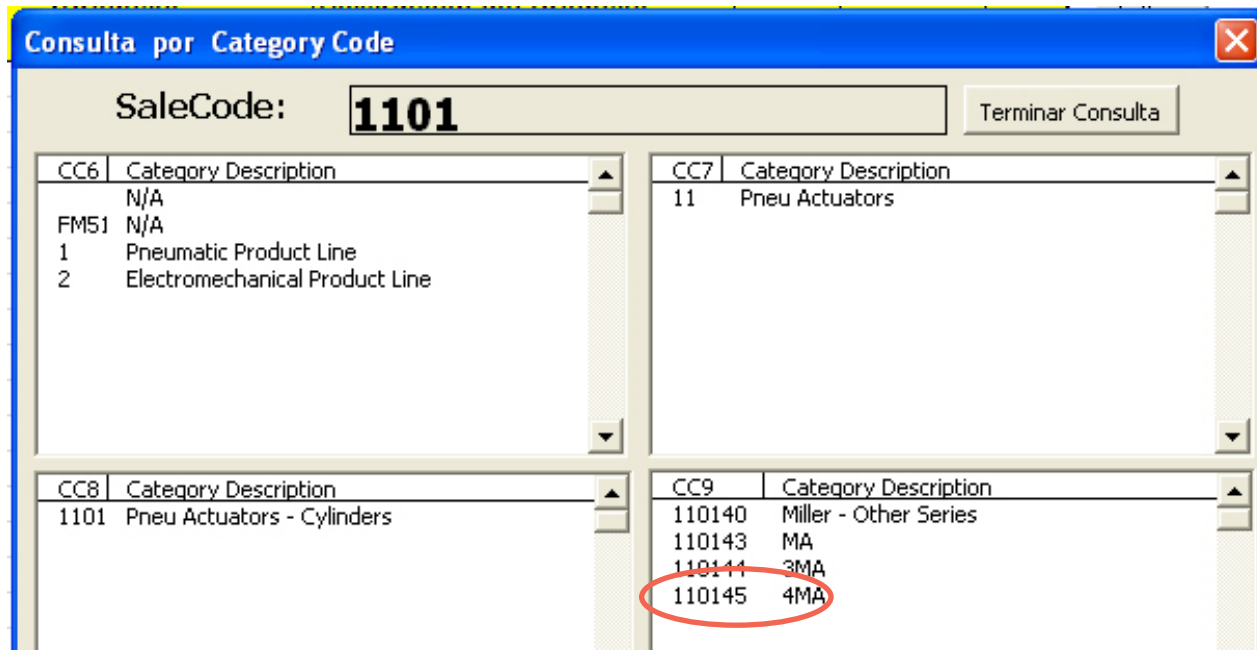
Consulta por Category Code

SaleCode: 1101

Terminar Consulta

| CC6 | Category Description |
|---|---|
| | N/A |
| FM51 | N/A |
| 1 | Pneumatic Product Line |
| 2 | Electromechanical Product Line |

| CC7 | Category Description |
|---|---|
| 11 | Pneu Actuators |

| CC8 | Category Description |
|---|---|
| 1101 | Pneu Actuators - Cylinders |

| CC9 | Category Description |
|---|---|
| 110140 | Miller - Other Series |
| 110143 | MA |
| 110144 | 3MA |
| 110145 | 4MA |